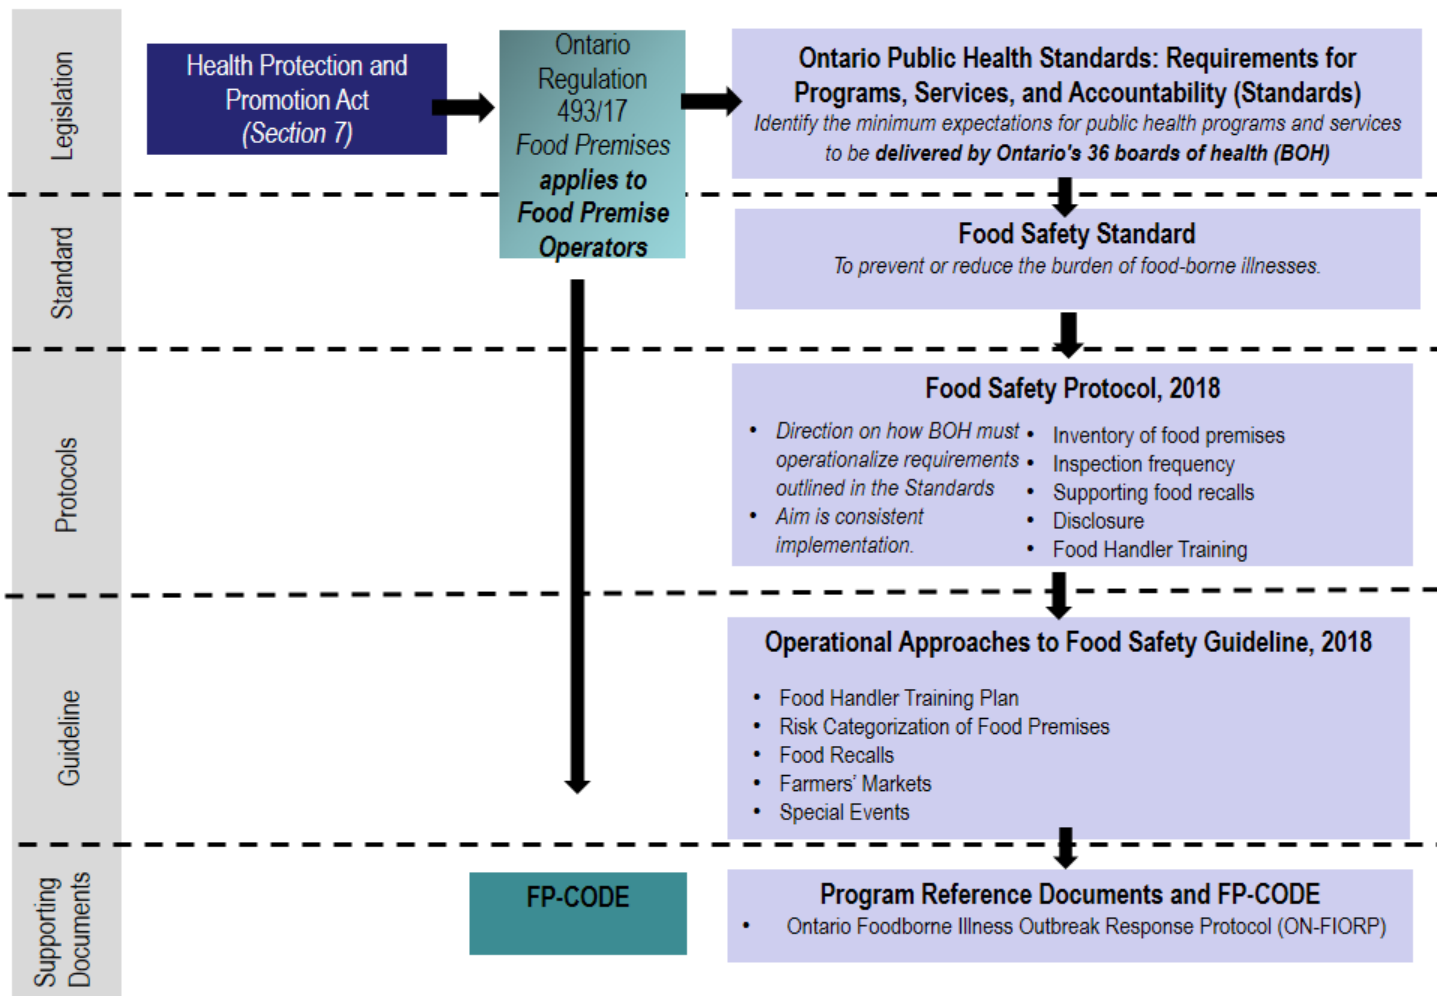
Legislation

Health Protection and Promotion Act (Section 7)

Ontario Regulation 493/17 Food Premises applies to Food Premise Operators

Ontario Public Health Standards: Requirements for Programs, Services, and Accountability (Standards)
Identify the minimum expectations for public health programs and services to be delivered by Ontario's 36 boards of health (BOH)

Standard

Food Safety Standard
To prevent or reduce the burden of food-borne illnesses.

Protocols

Food Safety Protocol, 2018
- Direction on how BOH must operationalize requirements outlined in the Standards
- Aim is consistent implementation.
- Inventory of food premises
- Inspection frequency
- Supporting food recalls
- Disclosure
- Food Handler Training

Guideline

Operational Approaches to Food Safety Guideline, 2018
- Food Handler Training Plan
- Risk Categorization of Food Premises
- Food Recalls
- Farmers' Markets
- Special Events

Supporting Documents

FP-CODE

Program Reference Documents and FP-CODE
- Ontario Foodborne Illness Outbreak Response Protocol (ON-FIORP)